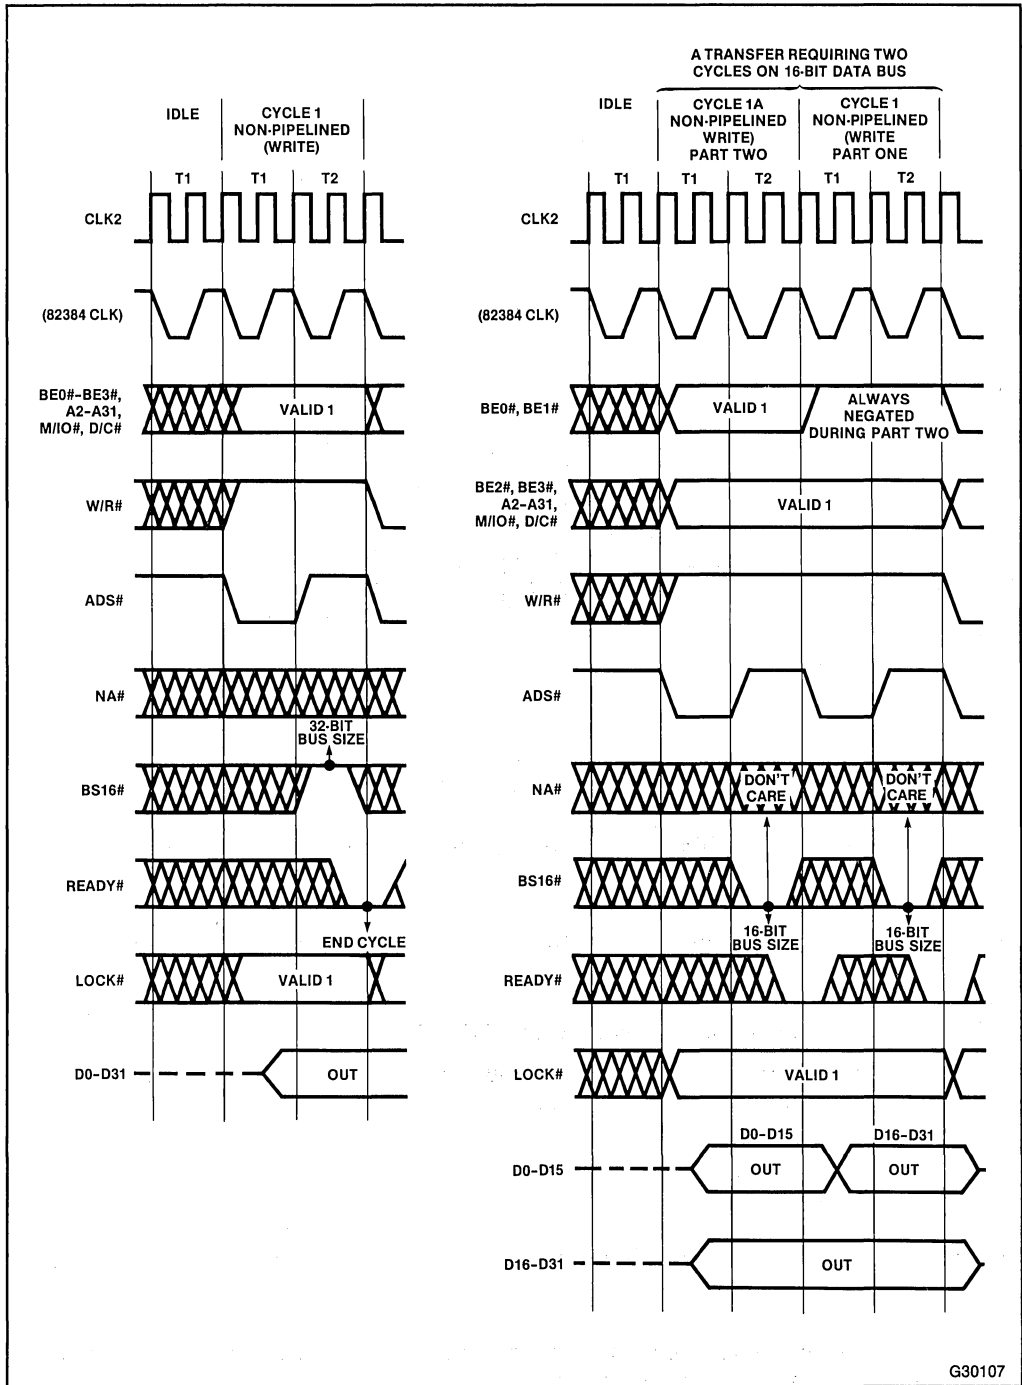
IDLE

CYCLE 1 NON-PIPELINED (WRITE)

T1 T1 T2

CLK2

(82384 CLK)

BE0#–BE3#, A2–A31, M/IO#, D/C#

VALID 1

W/R#

ADS#

NA#

32-BIT BUS SIZE

BS16#

READY#

END CYCLE

LOCK#

VALID 1

D0–D31

OUT

A TRANSFER REQUIRING TWO CYCLES ON 16-BIT DATA BUS

IDLE

CYCLE 1A NON-PIPELINED WRITE) PART TWO

CYCLE 1 NON-PIPELINED (WRITE PART ONE

T1 T1 T2 T1 T2

CLK2

(82384 CLK)

BE0#, BE1#

VALID 1

ALWAYS NEGATED DURING PART TWO

BE2#, BE3#, A2–A31, M/IO#, D/C#

VALID 1

W/R#

ADS#

NA#

DON'T CARE

DON'T CARE

BS16#

16-BIT BUS SIZE

16-BIT BUS SIZE

READY#

LOCK#

VALID 1

D0–D15

D16–D31

D0–D15

OUT

OUT

D16–D31

OUT

G30107